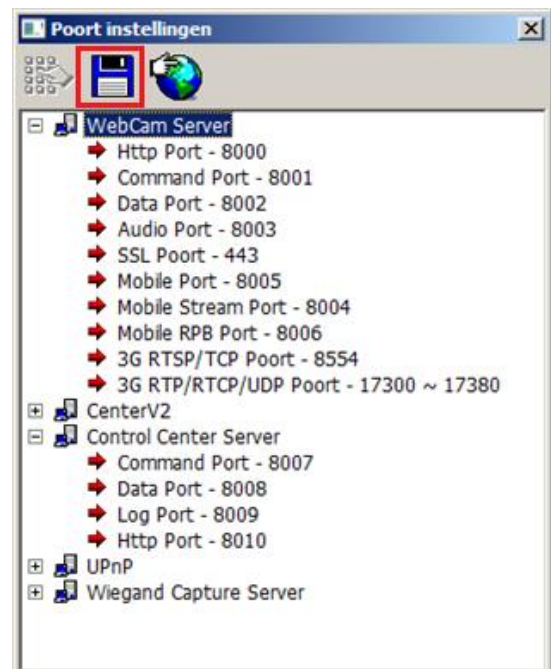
Poort instellingen

WebCam Server
Http Port - 8000
Command Port - 8001
Data Port - 8002
Audio Port - 8003
SSL Poort - 443
Mobile Port - 8005
Mobile Stream Port - 8004
Mobile RPB Port - 8006
3G RTSP/TCP Poort - 8554
3G RTP/RTCP/UDP Poort - 17300 ~ 17380
CenterV2
Control Center Server
Command Port - 8007
Data Port - 8008
Log Port - 8009
Http Port - 8010
UPnP
Wiegand Capture Server